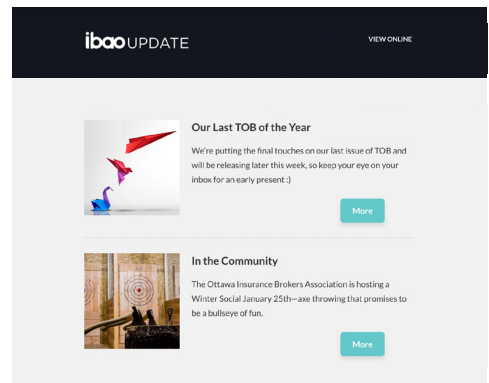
ibao UPDATE

VIEW ONLINE

Our Last TOB of the Year

We're putting the final touches on our last issue of TOB and will be releasing later this week, so keep your eye on your inbox for an early present :)

More

In the Community

The Ottawa Insurance Brokers Association is hosting a Winter Social January 25th—axe throwing that promises to be a bullseye of fun.

More